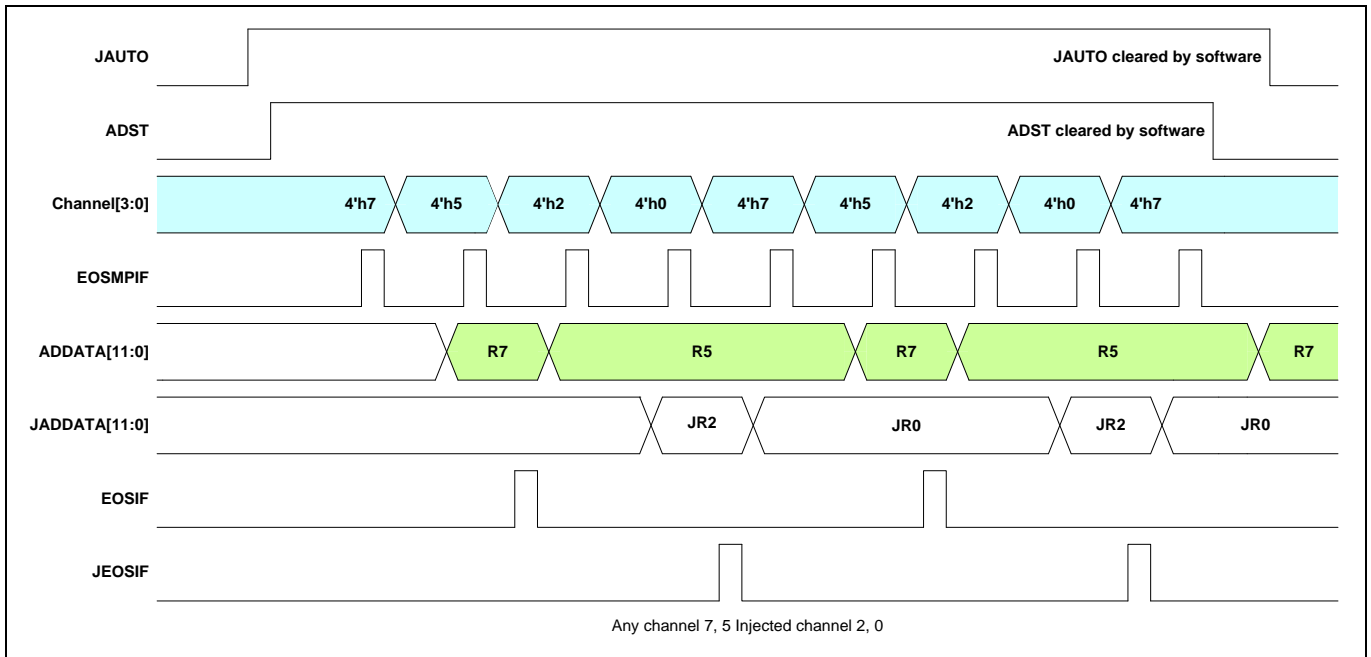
JAUTO
JAUTO cleared by software
ADST
ADST cleared by software
Channel[3:0]
4'h7
4'h5
4'h2
4'h0
4'h7
4'h5
4'h2
4'h0
4'h7
EOSMPIF
ADDATA[11:0]
R7
R5
R7
R5
R7
JADDATA[11:0]
JR2
JR0
JR2
JR0
EOSIF
JEOSIF
Any channel 7, 5 Injected channel 2, 0